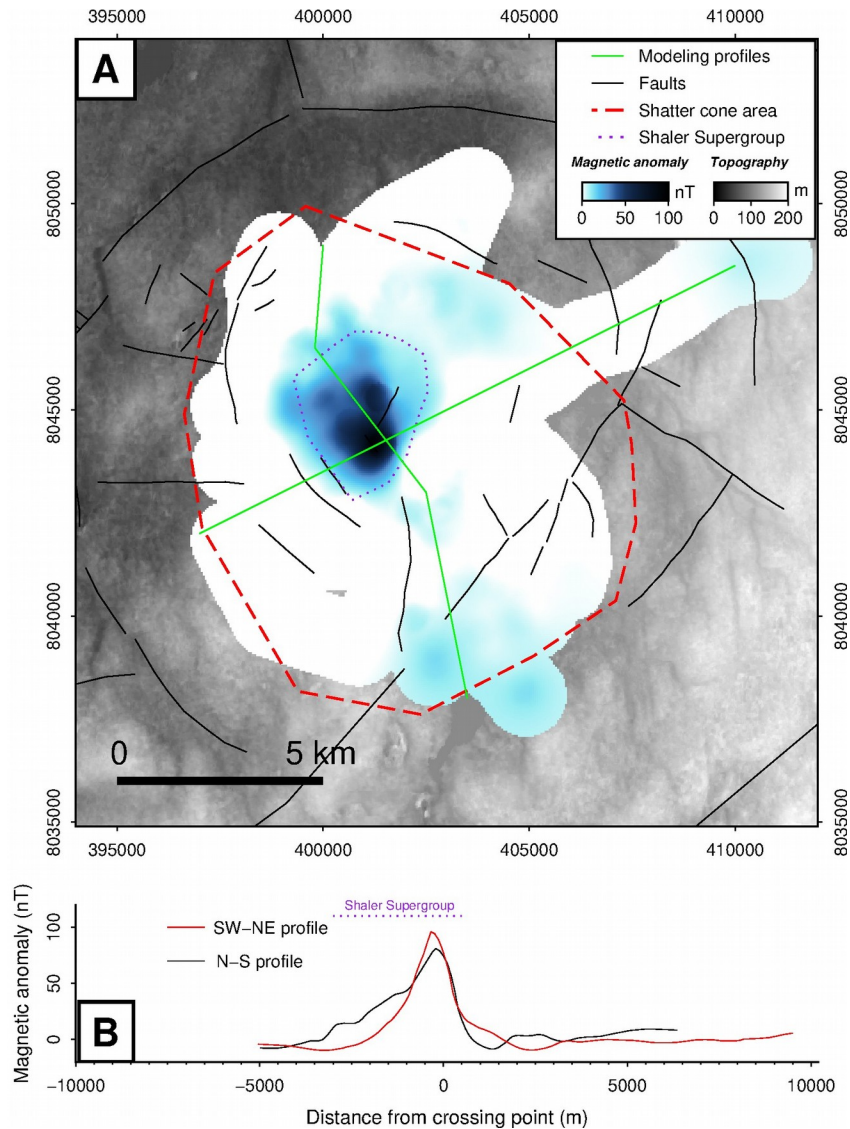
395000 400000 405000 410000

A

Modeling profiles
Faults
Shatter cone area
Shaler Supergroup
Magnetic anomaly
nT
0 50 100
Topography
m
0 100 200

8050000
8045000
8040000
8035000

8050000
8045000
8040000
8035000

0 5 km

395000 400000 405000 410000

Shaler Supergroup
SW−NE profile
N−S profile

B

Magnetic anomaly (nT)
100
50
0

−10000 −5000 0 5000 10000
Distance from crossing point (m)